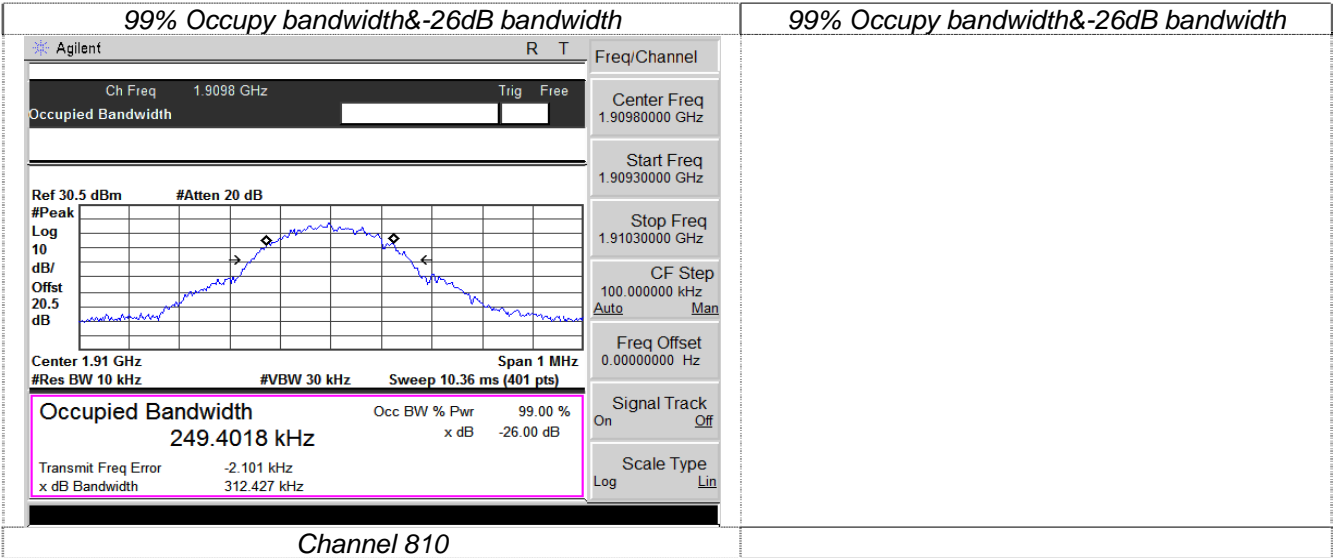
| 99% Occupy bandwidth&-26dB bandwidth | 99% Occupy bandwidth&-26dB bandwidth |
|---|---|
| Agilent R T<br>Ch Freq 1.9098 GHz Trig Free<br>Occupied Bandwidth<br>Ref 30.5 dBm #Atten 20 dB<br>#Peak<br>Log<br>10<br>dB/<br>Offst<br>20.5<br>dB<br>Center 1.91 GHz Span 1 MHz<br>#Res BW 10 kHz #VBW 30 kHz Sweep 10.36 ms (401 pts)<br>Occupied Bandwidth<br>249.4018 kHz<br>Occ BW % Pwr 99.00 %<br>x dB -26.00 dB<br>Transmit Freq Error -2.101 kHz<br>x dB Bandwidth 312.427 kHz<br>Freq/Channel<br>Center Freq 1.90980000 GHz<br>Start Freq 1.90930000 GHz<br>Stop Freq 1.91030000 GHz<br>CF Step 100.000000 kHz Auto Man<br>Freq Offset 0.00000000 Hz<br>Signal Track On Off<br>Scale Type Log Lin | |
| Channel 810 | |